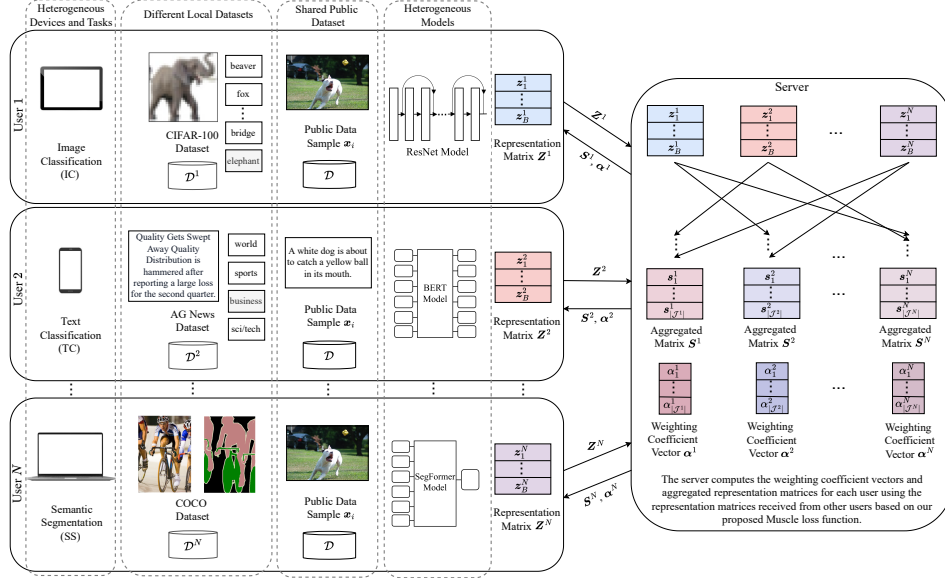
Heterogeneous Devices and Tasks

Different Local Datasets

Shared Public Dataset

Heterogeneous Models

User 1

Image Classification (IC)

beaver

fox

⋮

bridge

elephant

CIFAR-100 Dataset

$\mathcal{D}^1$

Public Data Sample $\boldsymbol{x}_i$

$\mathcal{D}$

ResNet Model

$\boldsymbol{z}_1^1$
⋮
$\boldsymbol{z}_B^1$

Representation Matrix $\boldsymbol{Z}^1$

$\boldsymbol{Z}^1$

$\boldsymbol{S}^1, \boldsymbol{\alpha}^1$

User 2

Text Classification (TC)

Quality Gets Swept Away Quality Distribution is hammered after reporting a large loss for the second quarter.

world

sports

business

sci/tech

AG News Dataset

$\mathcal{D}^2$

A white dog is about to catch a yellow ball in its mouth.

Public Data Sample $\boldsymbol{x}_i$

$\mathcal{D}$

BERT Model

$\boldsymbol{z}_1^2$
⋮
$\boldsymbol{z}_B^2$

Representation Matrix $\boldsymbol{Z}^2$

$\boldsymbol{Z}^2$

$\boldsymbol{S}^2, \boldsymbol{\alpha}^2$

User $N$

Semantic Segmentation (SS)

COCO Dataset

$\mathcal{D}^N$

Public Data Sample $\boldsymbol{x}_i$

$\mathcal{D}$

SegFormer Model

$\boldsymbol{z}_1^N$
⋮
$\boldsymbol{z}_B^N$

Representation Matrix $\boldsymbol{Z}^N$

$\boldsymbol{Z}^N$

$\boldsymbol{S}^N, \boldsymbol{\alpha}^N$

Server

$\boldsymbol{z}_1^1$ ⋮ $\boldsymbol{z}_B^1$

$\boldsymbol{z}_1^2$ ⋮ $\boldsymbol{z}_B^2$

...

$\boldsymbol{z}_1^N$ ⋮ $\boldsymbol{z}_B^N$

$\boldsymbol{s}_1^1$ ⋮ $\boldsymbol{s}_{|\mathcal{J}^1|}^1$

Aggregated Matrix $\boldsymbol{S}^1$

$\boldsymbol{s}_1^2$ ⋮ $\boldsymbol{s}_{|\mathcal{J}^2|}^2$

Aggregated Matrix $\boldsymbol{S}^2$

...

$\boldsymbol{s}_1^N$ ⋮ $\boldsymbol{s}_{|\mathcal{J}^N|}^N$

Aggregated Matrix $\boldsymbol{S}^N$

$\alpha_1^1$ ⋮ $\alpha_{|\mathcal{J}^1|}^1$

Weighting Coefficient Vector $\boldsymbol{\alpha}^1$

$\alpha_1^2$ ⋮ $\alpha_{|\mathcal{J}^2|}^2$

Weighting Coefficient Vector $\boldsymbol{\alpha}^2$

...

$\alpha_1^N$ ⋮ $\alpha_{|\mathcal{J}^N|}^N$

Weighting Coefficient Vector $\boldsymbol{\alpha}^N$

The server computes the weighting coefficient vectors and aggregated representation matrices for each user using the representation matrices received from other users based on our proposed Muscle loss function.